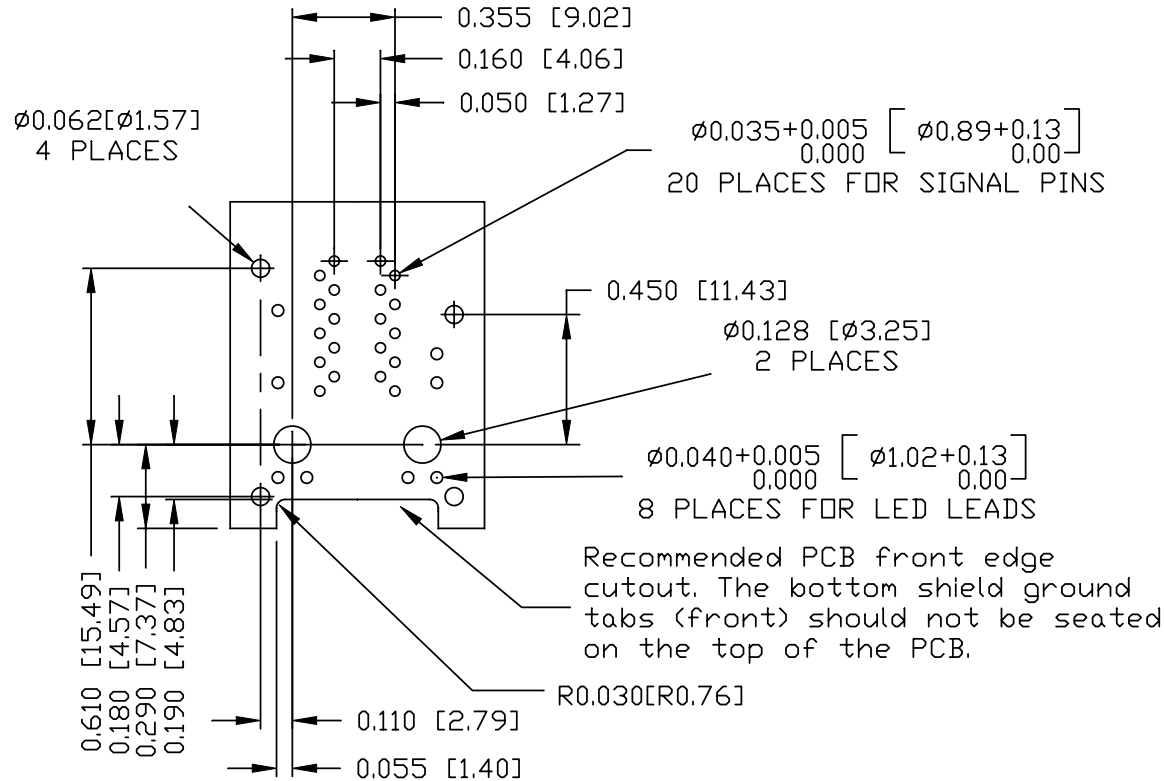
0.355 [9.02]

0.160 [4.06]

0.050 [1.27]

Ø0.062[Ø1.57]
4 PLACES

Ø0.035$^{+0.005}_{0.000}$ [ Ø0.89$^{+0.13}_{0.00}$ ]
20 PLACES FOR SIGNAL PINS

0.450 [11.43]

Ø0.128 [Ø3.25]
2 PLACES

Ø0.040$^{+0.005}_{0.000}$ [ Ø1.02$^{+0.13}_{0.00}$ ]
8 PLACES FOR LED LEADS

Recommended PCB front edge cutout. The bottom shield ground tabs (front) should not be seated on the top of the PCB.

0.610 [15.49]
0.180 [4.57]
0.290 [7.37]
0.190 [4.83]

R0.030[R0.76]

0.110 [2.79]

0.055 [1.40]